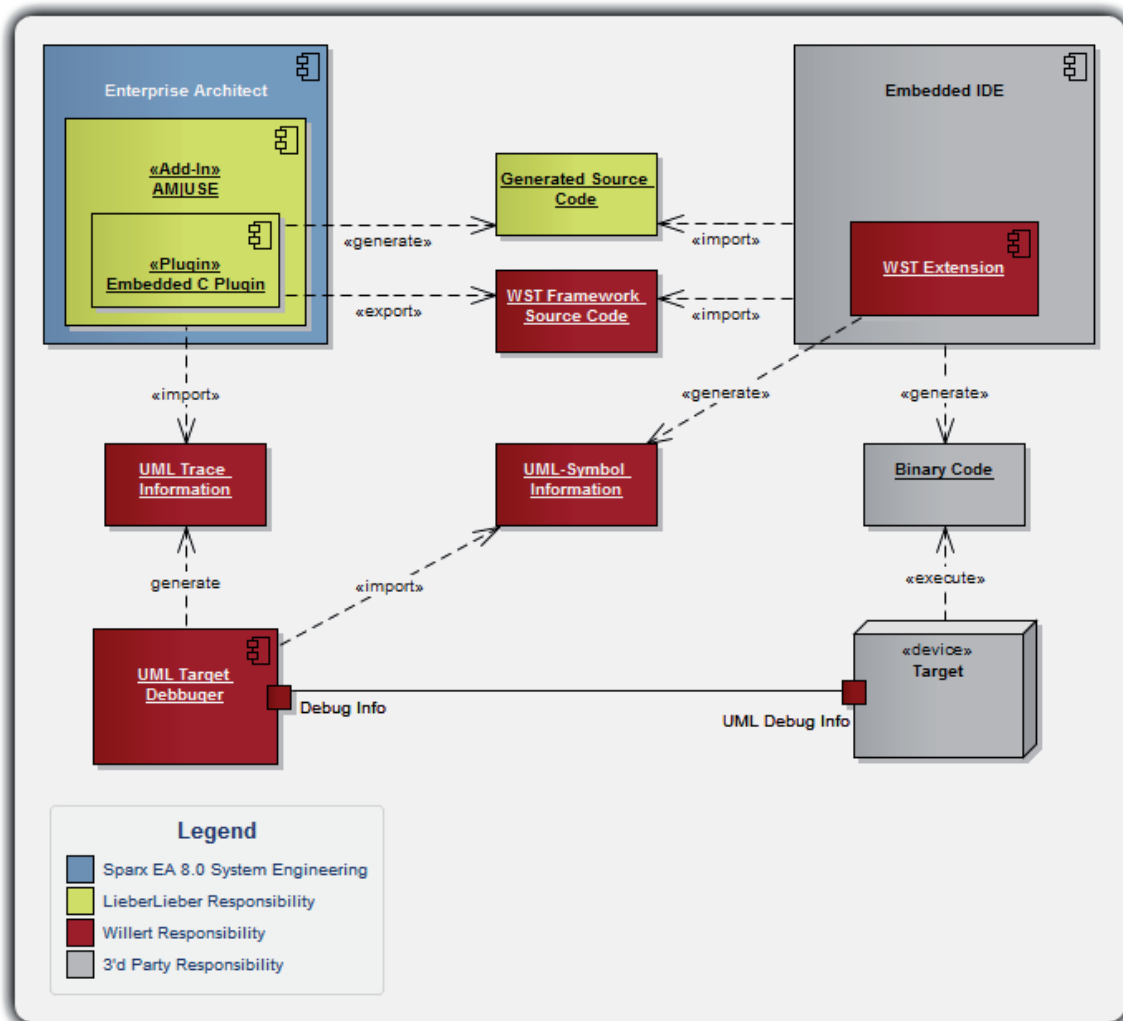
Enterprise Architect

«Add-In»
AMUSE

«Plugin»
Embedded C Plugin

Generated Source Code

«generate»

«import»

Embedded IDE

WST Extension

WST Framework Source Code

«export»

«import»

«import»

«generate»

«generate»

UML Trace Information

UML-Symbol Information

Binary Code

generate

«import»

«execute»

UML Target Debbuger

Debug Info

«device»
Target

UML Debug Info

Legend

Sparx EA 8.0 System Engineering

LieberLieber Responsibility

Willert Responsibility

3'd Party Responsibility